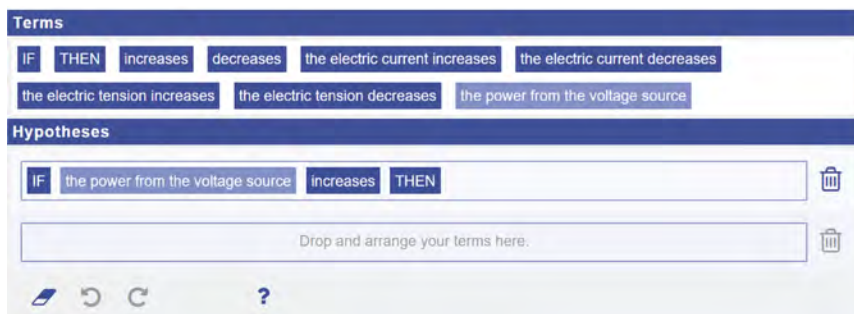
Terms

IF THEN increases decreases the electric current increases the electric current decreases

the electric tension increases the electric tension decreases the power from the voltage source

Hypotheses

IF the power from the voltage source increases THEN

Drop and arrange your terms here.

?